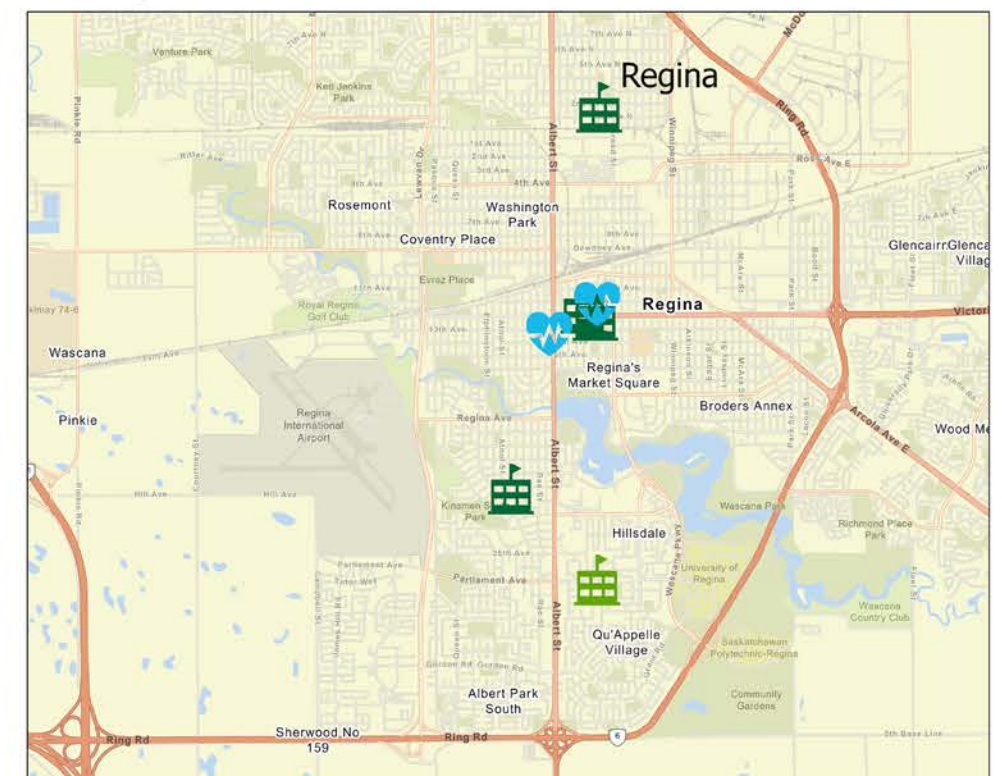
Regina

Venture Park

Ken Jenkins Park

Pinkie Rd

Albert St

Winnipeg St

Ring Rd

Ross Ave E

4th Ave

Rosemont

Washington Park

Coventry Place

Glencairn Glencairn Village

Eyrez Place

Royal Regina Golf Club

Regina

Victoria

Wascana

Regina's Market Square

Pinkie

Regina International Airport

Regina Ave

Broders Annex

Arcola Ave E

Wood Meadows

Hill Ave

Kinsmen Park

Wascana Park

Richmond Place Park

Hillsdale

Parliament Ave

University of Regina

Wascana Country Club

Qu'Appelle Village

Saskatchewan Polytechnic-Regina

Gordon Rd

Community Gardens

Albert Park South

Sherwood No 159

Ring Rd

6